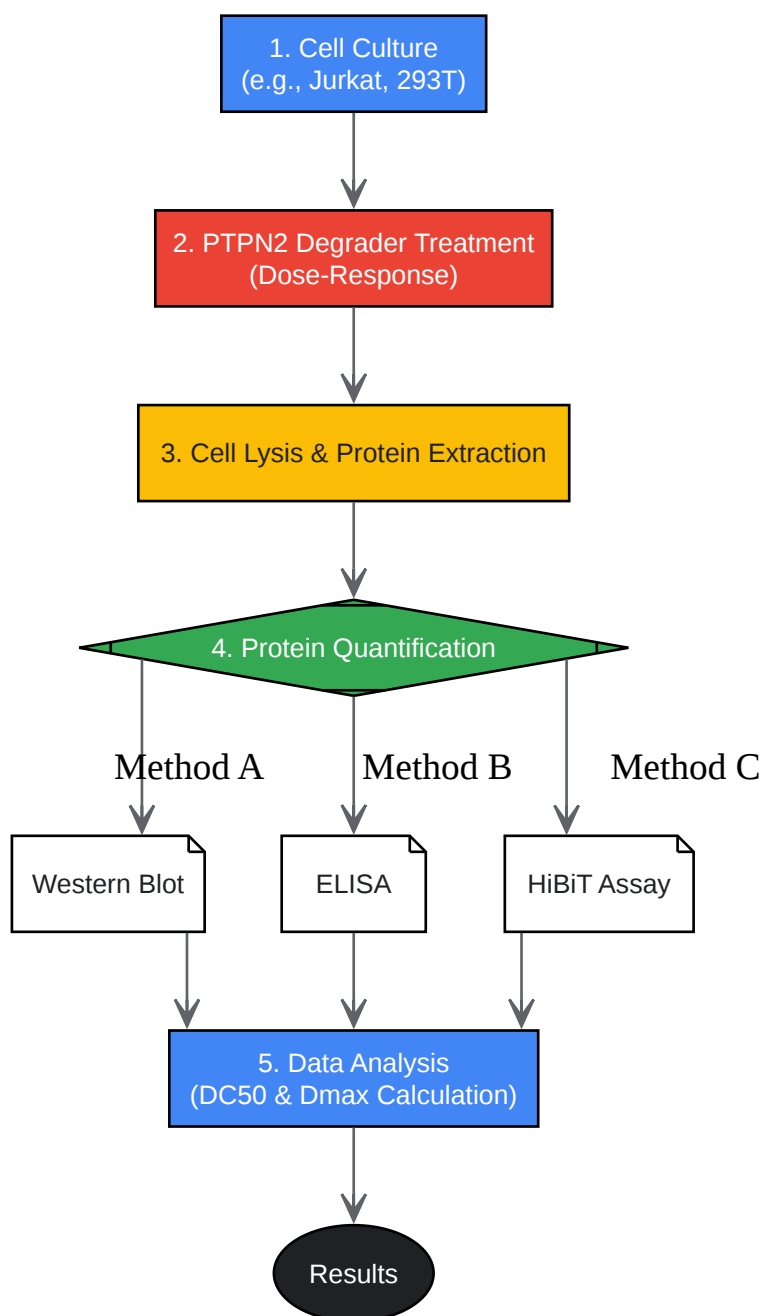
1. Cell Culture
(e.g., Jurkat, 293T)

2. PTPN2 Degrader Treatment
(Dose-Response)

3. Cell Lysis & Protein Extraction

4. Protein Quantification

Method A

Method B

Method C

Western Blot

ELISA

HiBiT Assay

5. Data Analysis
(DC50 & Dmax Calculation)

Results